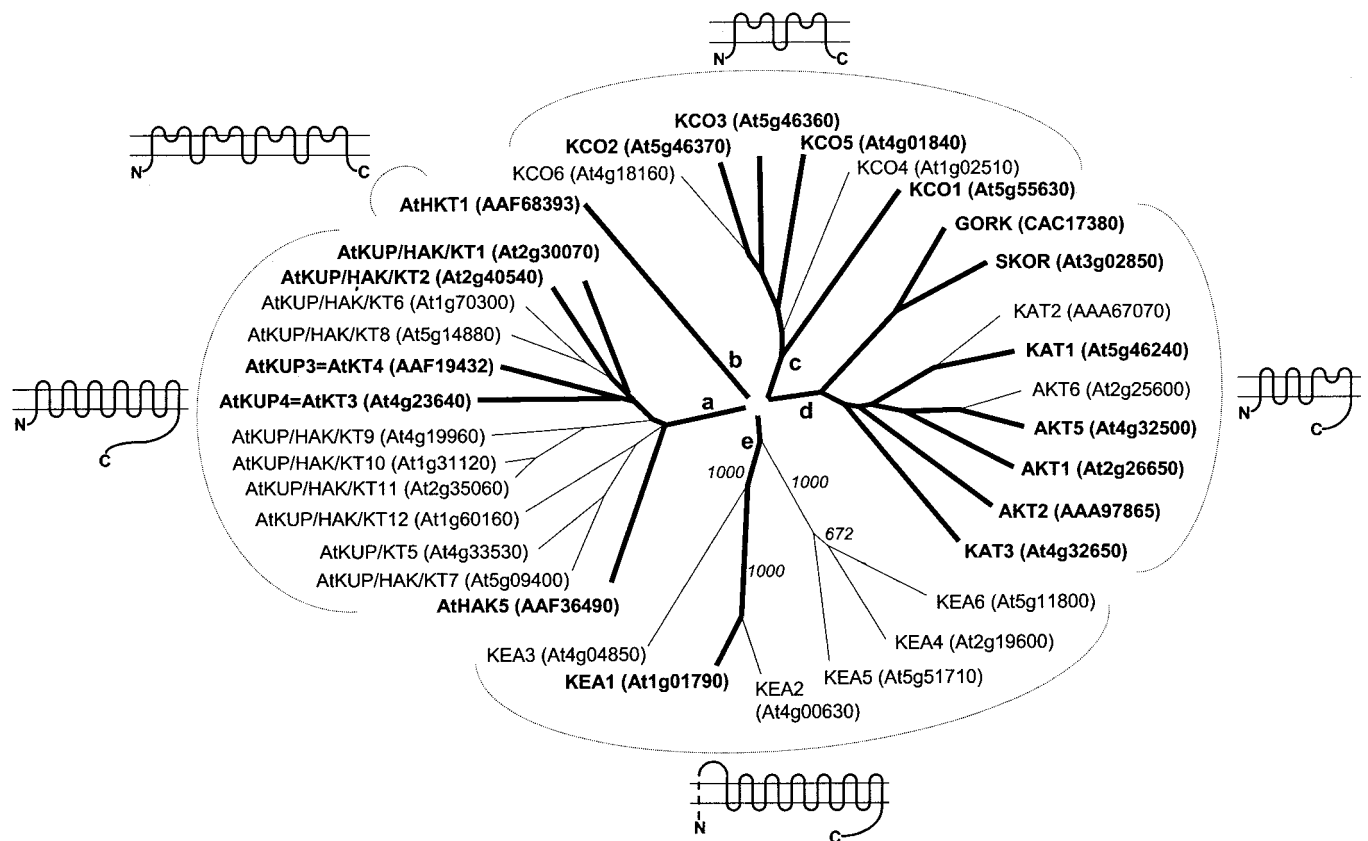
N C

KCO3 (At5g46360)
KCO2 (At5g46370)
KCO5 (At4g01840)
KCO6 (At4g18160)
KCO4 (At1g02510)
KCO1 (At5g55630)

N C

AtHKT1 (AAF68393)
GORK (CAC17380)
SKOR (At3g02850)
AtKUP/HAK/KT1 (At2g30070)
AtKUP/HAK/KT2 (At2g40540)
AtKUP/HAK/KT6 (At1g70300)
AtKUP/HAK/KT8 (At5g14880)
AtKUP3=AtKT4 (AAF19432)
AtKUP4=AtKT3 (At4g23640)
KAT2 (AAA67070)
KAT1 (At5g46240)
AKT6 (At2g25600)
AKT5 (At4g32500)
AKT1 (At2g26650)
AKT2 (AAA97865)
KAT3 (At4g32650)

N C

N C

b
c
a
d
e

AtKUP/HAK/KT9 (At4g19960)
AtKUP/HAK/KT10 (At1g31120)
AtKUP/HAK/KT11 (At2g35060)
AtKUP/HAK/KT12 (At1g60160)
AtKUP/KT5 (At4g33530)
AtKUP/HAK/KT7 (At5g09400)
AtHAK5 (AAF36490)

1000
1000
672
1000

KEA6 (At5g11800)
KEA4 (At2g19600)
KEA3 (At4g04850)
KEA1 (At1g01790)
KEA2 (At4g00630)
KEA5 (At5g51710)

N C